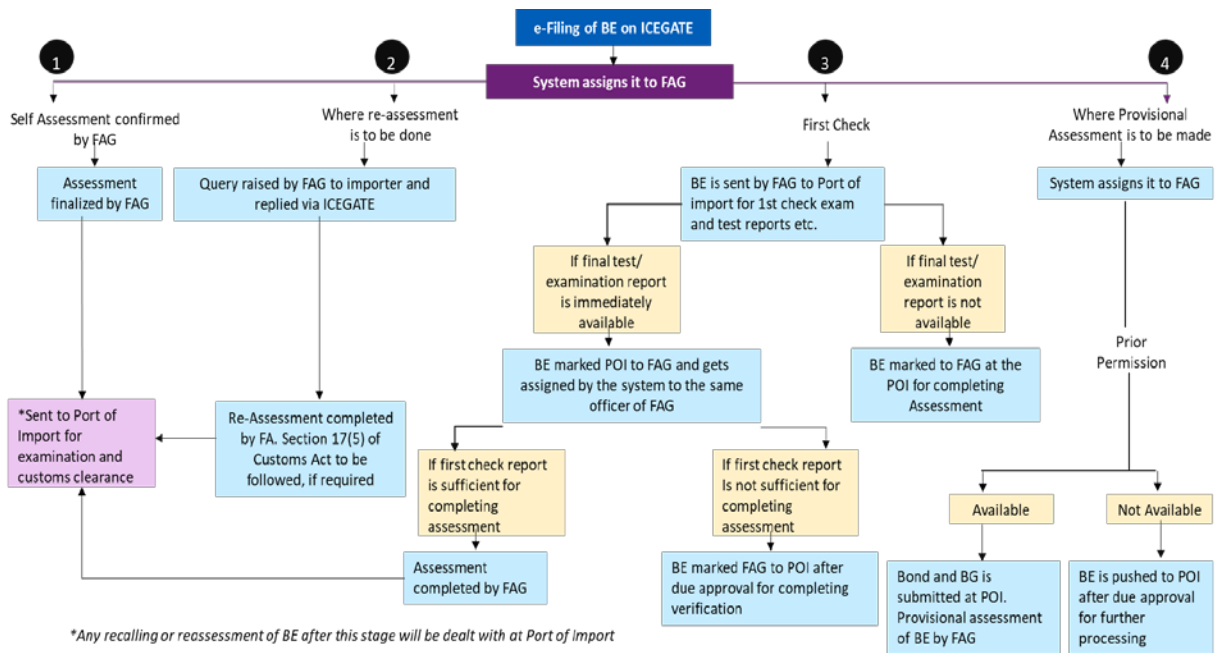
e-Filing of BE on ICEGATE

System assigns it to FAG

1

Self Assessment confirmed by FAG

Assessment finalized by FAG

*Sent to Port of Import for examination and customs clearance

2

Where re-assessment is to be done

Query raised by FAG to importer and replied via ICEGATE

Re-Assessment completed by FA. Section 17(5) of Customs Act to be followed, if required

3

First Check

BE is sent by FAG to Port of import for 1st check exam and test reports etc.

If final test/ examination report is immediately available

BE marked POI to FAG and gets assigned by the system to the same officer of FAG

If first check report is sufficient for completing assessment

Assessment completed by FAG

If first check report Is not sufficient for completing assessment

BE marked FAG to POI after due approval for completing verification

If final test/ examination report is not available

BE marked to FAG at the POI for completing Assessment

4

Where Provisional Assessment is to be made

System assigns it to FAG

Prior Permission

Available

Bond and BG is submitted at POI. Provisional assessment of BE by FAG

Not Available

BE is pushed to POI after due approval for further processing

*Any recalling or reassessment of BE after this stage will be dealt with at Port of Import